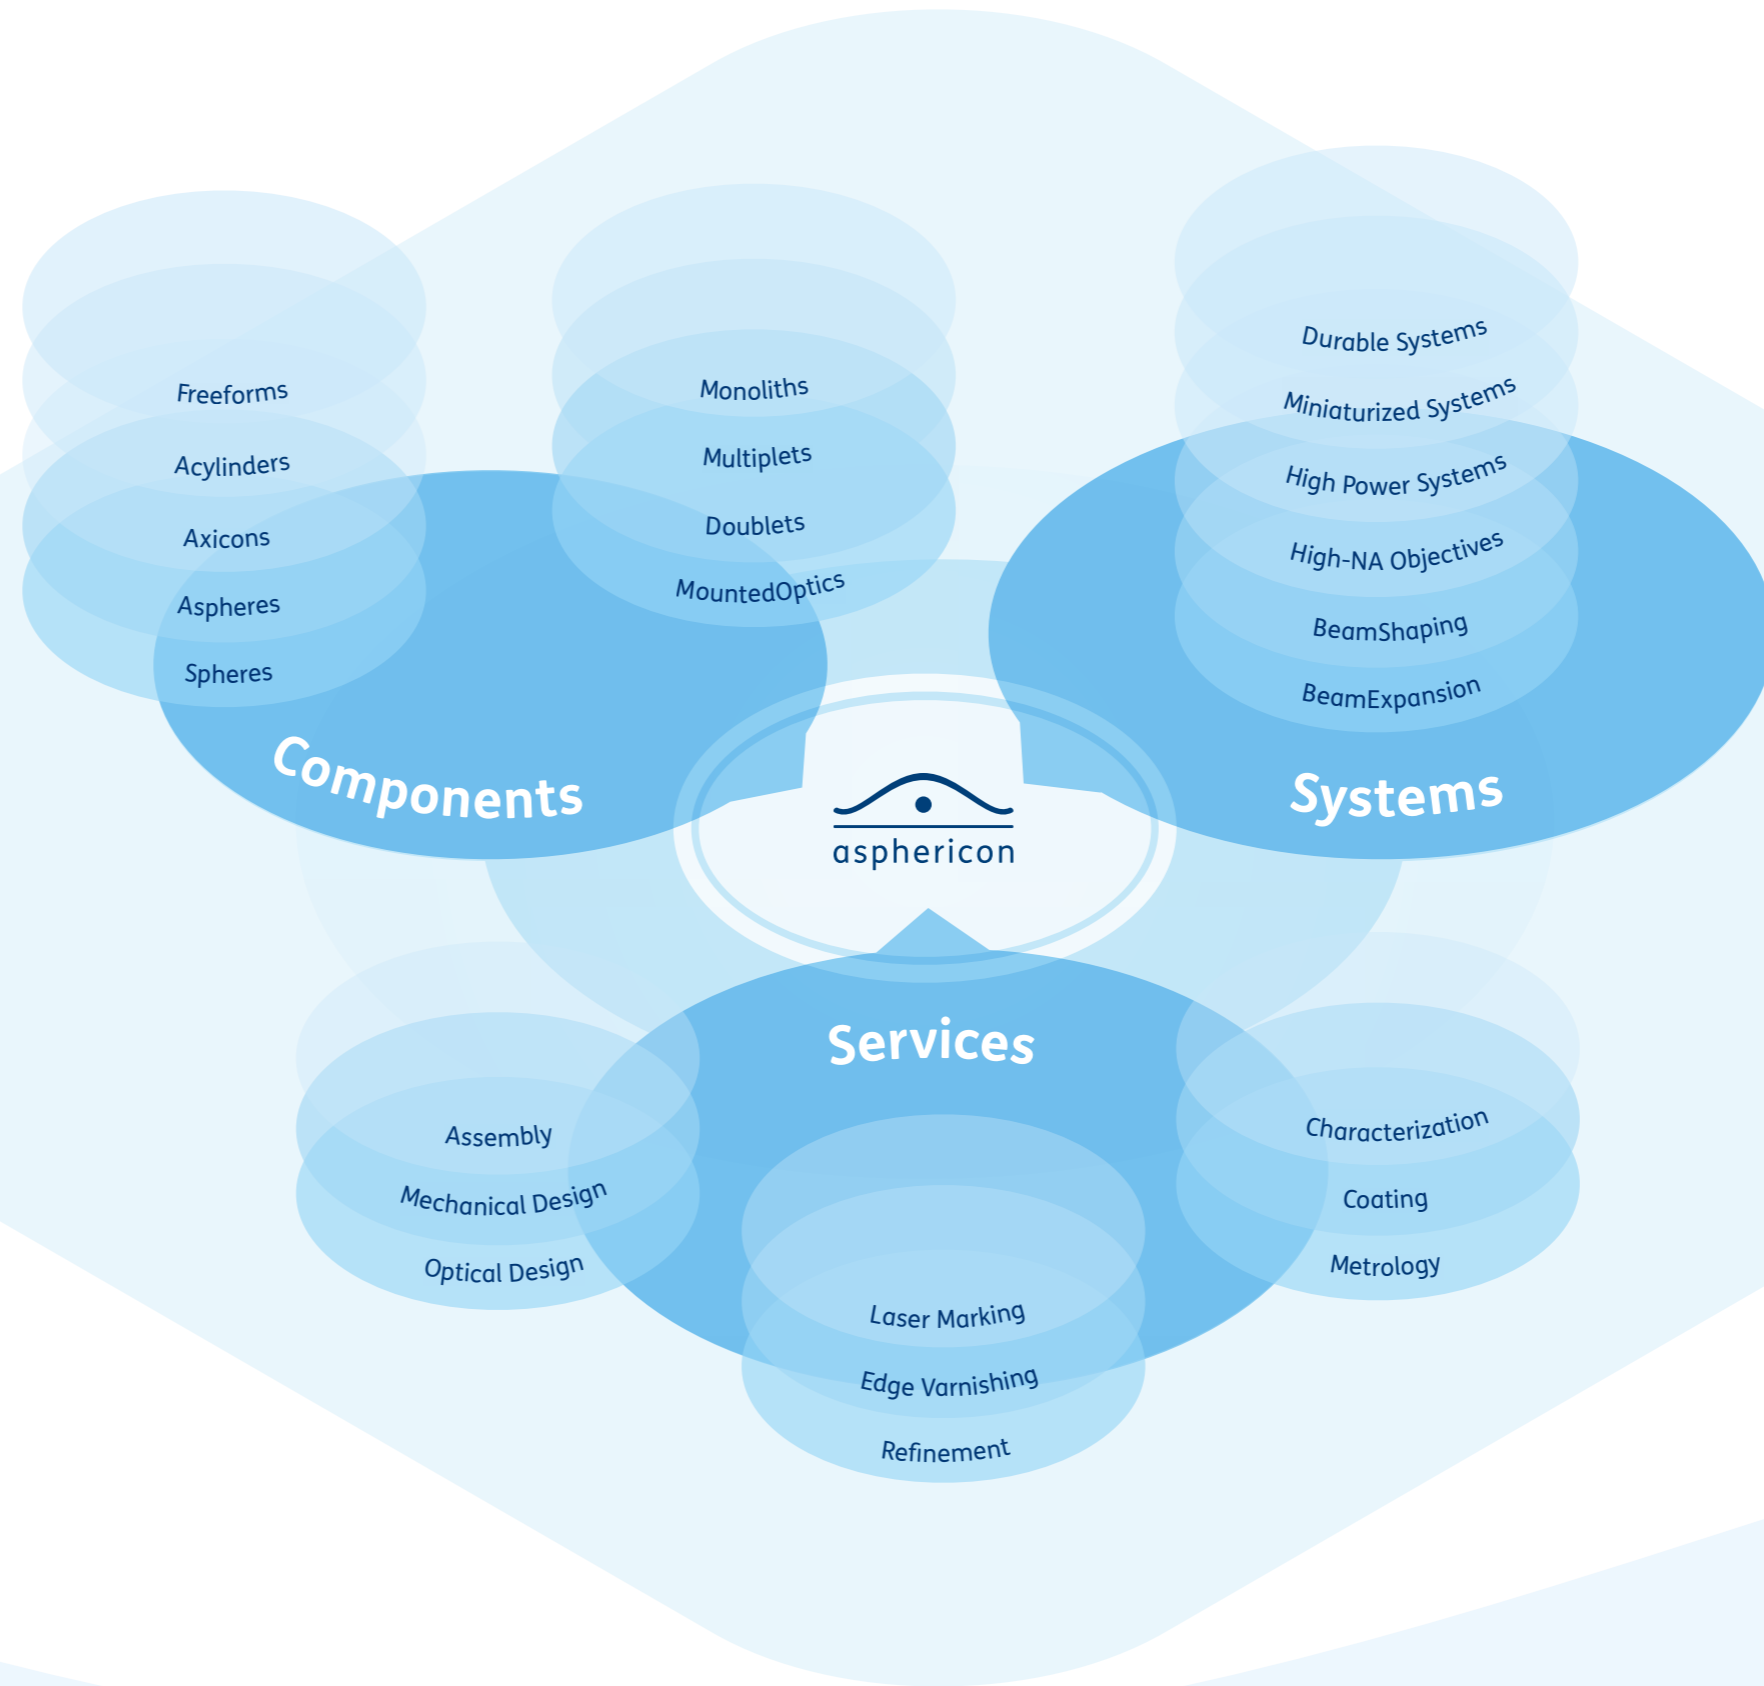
Freeforms
Acylinders
Axicons
Aspheres
Spheres

Monoliths
Multiplets
Doublets
MountedOptics

Durable Systems
Miniaturized Systems
High Power Systems
High-NA Objectives
BeamShaping
BeamExpansion

Components

asphericon

Systems

Services

Assembly
Mechanical Design
Optical Design

Characterization
Coating
Metrology

Laser Marking
Edge Varnishing
Refinement